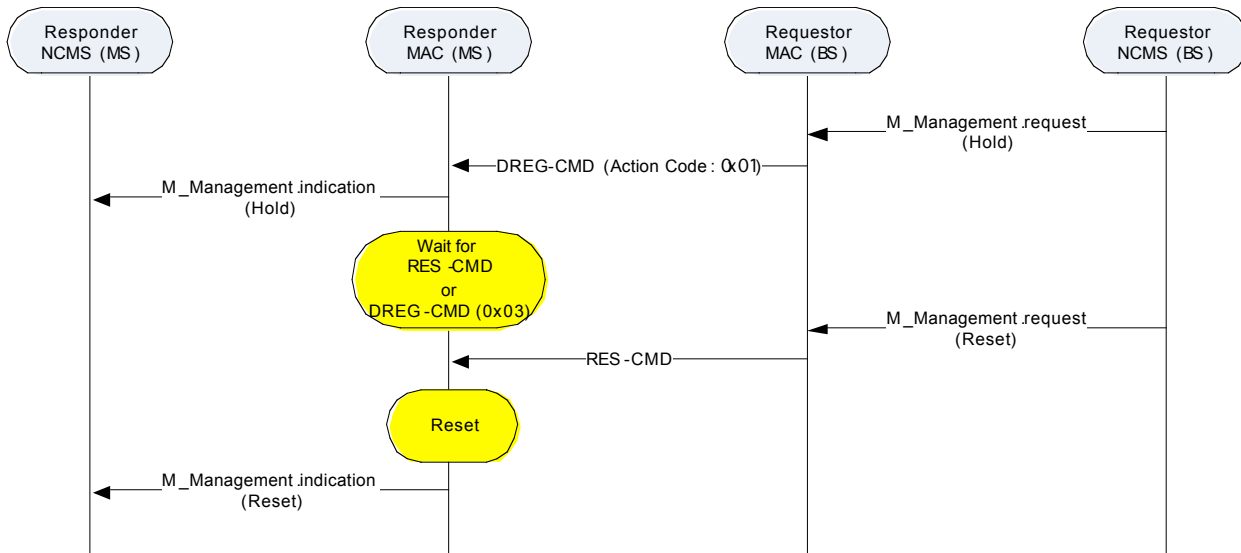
Responder NCMS (MS)

Responder MAC (MS)

Requestor MAC (BS)

Requestor NCMS (BS)

M_Management.request (Hold)

DREG-CMD (Action Code: 0x01)

M_Management.indication (Hold)

Wait for RES-CMD or DREG-CMD (0x03)

M_Management.request (Reset)

RES-CMD

Reset

M_Management.indication (Reset)